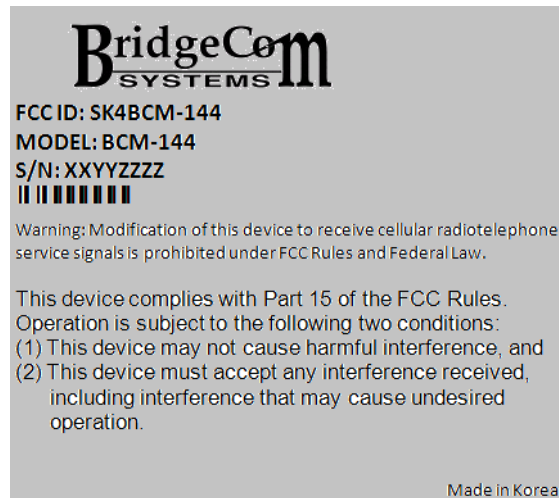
BridgeCom SYSTEMS

FCC ID: SK4BCM-144
MODEL: BCM-144
S/N: XXYYZZZZ

Warning: Modification of this device to receive cellular radiotelephone service signals is prohibited under FCC Rules and Federal Law.

This device complies with Part 15 of the FCC Rules. Operation is subject to the following two conditions:
(1) This device may not cause harmful interference, and
(2) This device must accept any interference received, including interference that may cause undesired operation.

Made in Korea